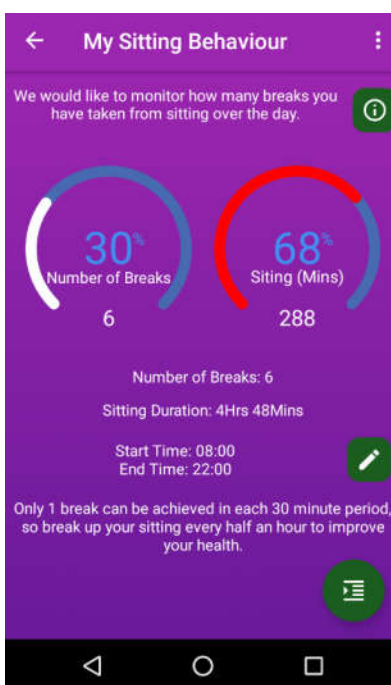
My Sitting Behaviour

We would like to monitor how many breaks you have taken from sitting over the day.

30%
Number of Breaks
6

68%
Siting (Mins)
288

Number of Breaks: 6

Sitting Duration: 4Hrs 48Mins

Start Time: 08:00
End Time: 22:00

Only 1 break can be achieved in each 30 minute period, so break up your sitting every half an hour to improve your health.